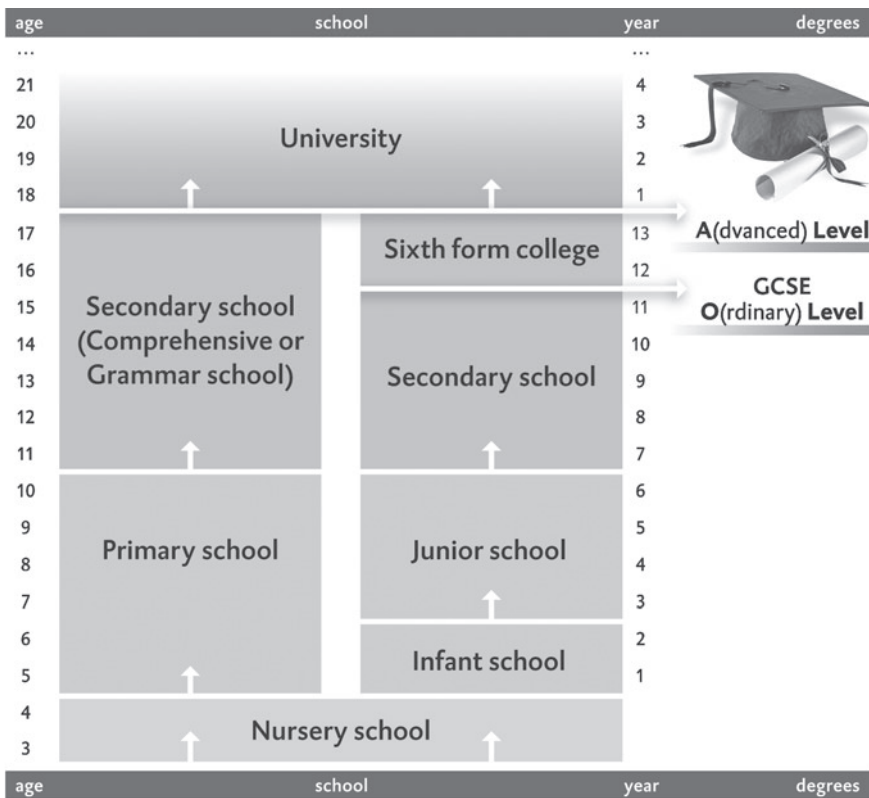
| age | school | | year | degrees |
|---|---|---|---|---|
| ... | | | ... | |
| 21 | University | | 4 | |
| 20 | | | 3 | |
| 19 | | | 2 | |
| 18 | | | 1 | |
| 17 | Secondary school (Comprehensive or Grammar school) | Sixth form college | 13 | A(dvanced) Level |
| 16 | | | 12 | |
| 15 | | Secondary school | 11 | GCSE O(rdinary) Level |
| 14 | | | 10 | |
| 13 | | | 9 | |
| 12 | | | 8 | |
| 11 | | | 7 | |
| 10 | Primary school | Junior school | 6 | |
| 9 | | | 5 | |
| 8 | | | 4 | |
| 7 | | | 3 | |
| 6 | | Infant school | 2 | |
| 5 | | | 1 | |
| 4 | Nursery school | | | |
| 3 | | | | |
| age | school | | year | degrees |